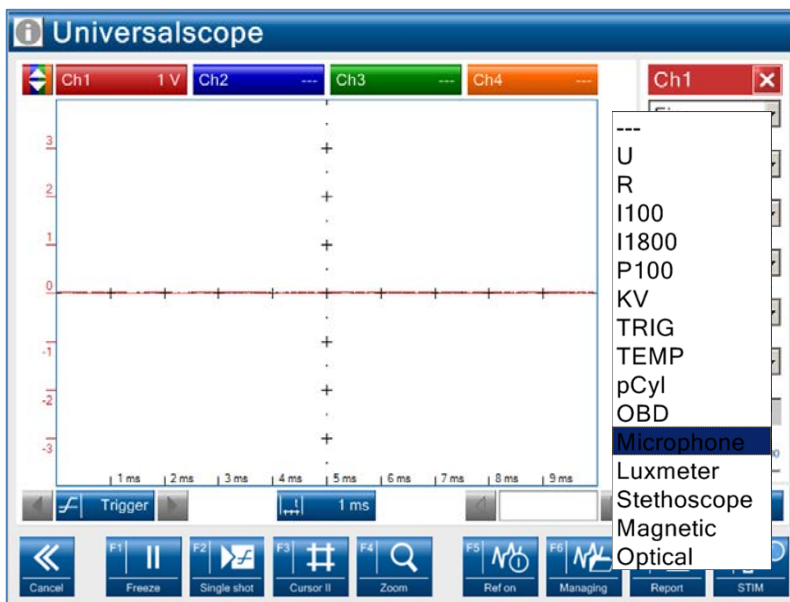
Universalscope

Ch1 1 V
Ch2 ---
Ch3 ---
Ch4 ---

Ch1

3
2
1
0
-1
-2
-3

1 ms 2 ms 3 ms 4 ms 5 ms 6 ms 7 ms 8 ms 9 ms

---
U
R
I100
I1800
P100
KV
TRIG
TEMP
pCyl
OBD
Microphone
Luxmeter
Stethoscope
Magnetic
Optical

Trigger
1 ms

Cancel
F1 Freeze
F2 Single shot
F3 Cursor II
F4 Zoom
F5 Ref on
F6 Managing
Report
STIM